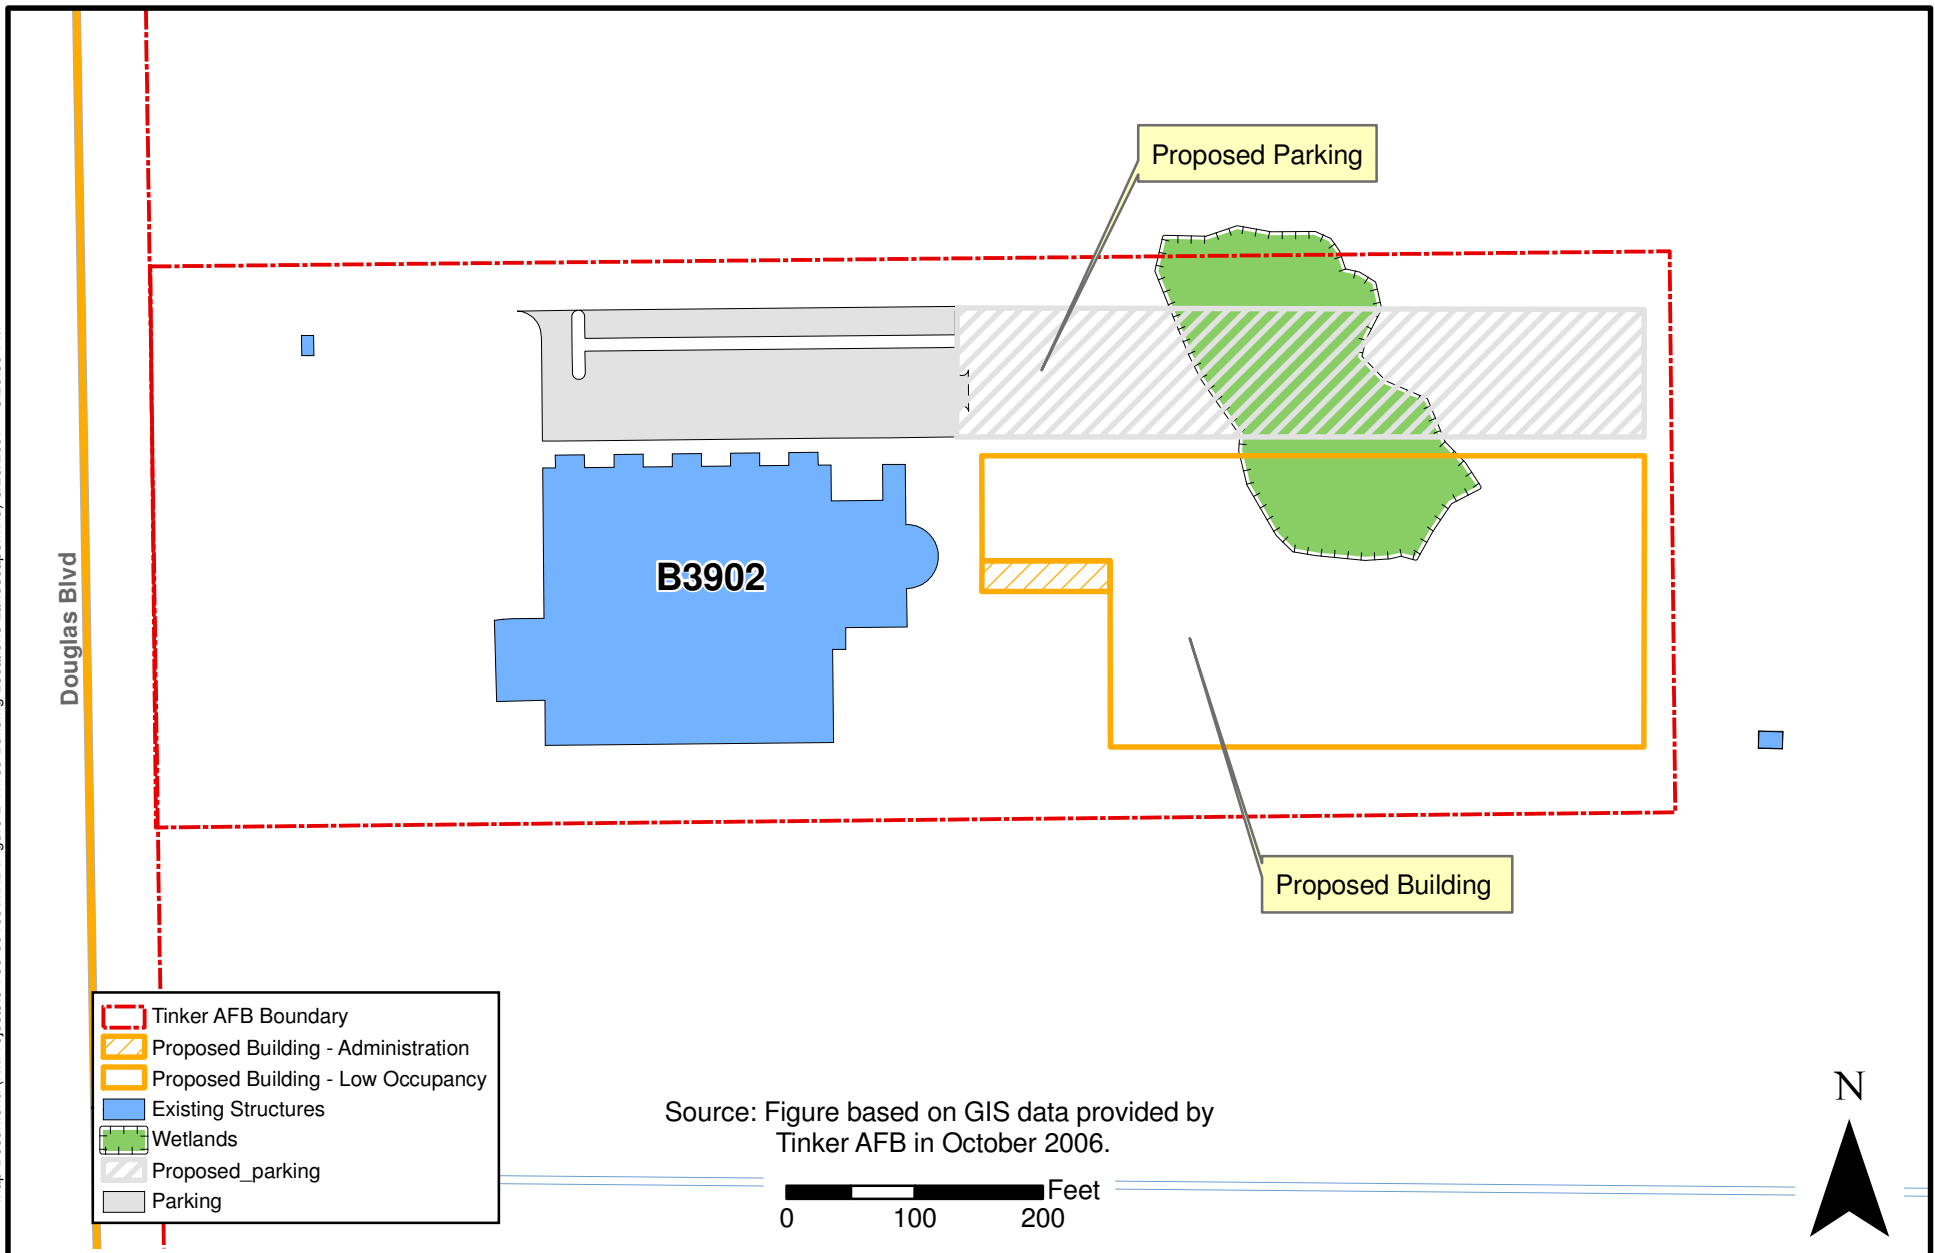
Proposed Parking

Douglas Blvd

B3902

Proposed Building

Tinker AFB Boundary
Proposed Building - Administration
Proposed Building - Low Occupancy
Existing Structures
Wetlands
Proposed_parking
Parking

Source: Figure based on GIS data provided by Tinker AFB in October 2006.

Feet
0 100 200

N